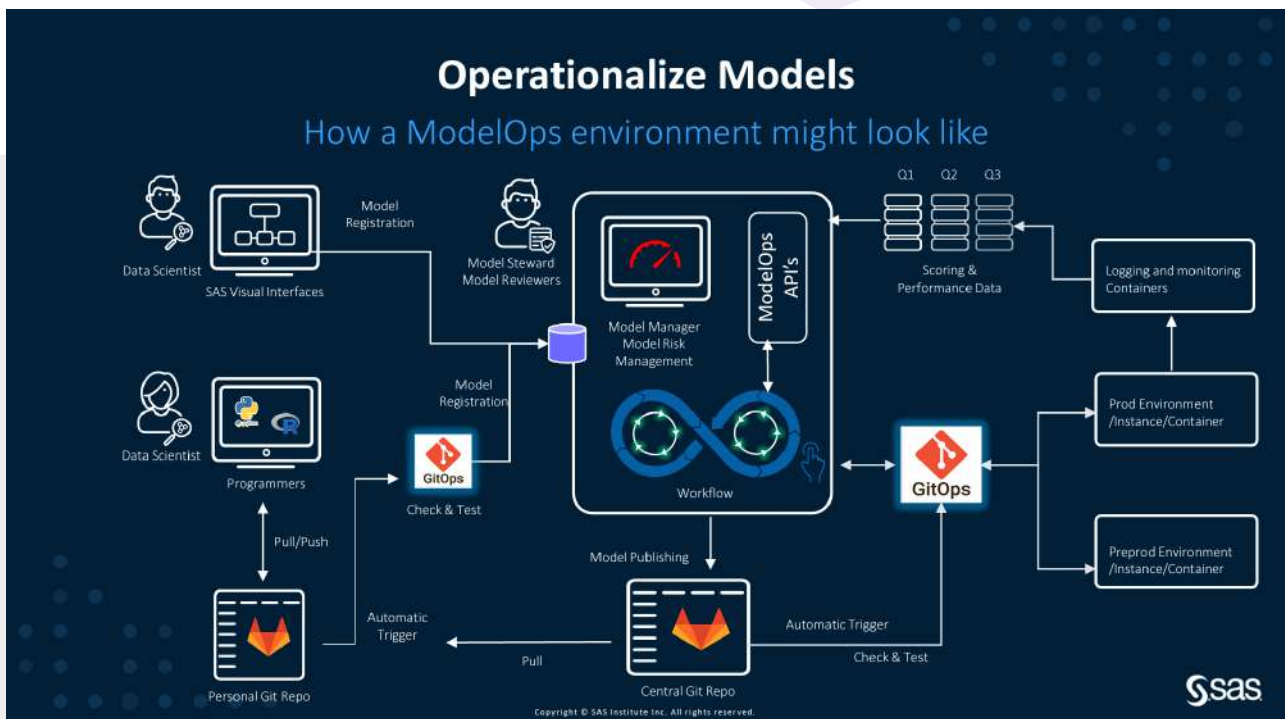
Operationalize Models

How a ModelOps environment might look like

Data Scientist

SAS Visual Interfaces

Model Registration

Model Steward
Model Reviewers

Model Manager
Model Risk
Management

ModelOps API's

Workflow

Q1 Q2 Q3

Scoring &
Performance Data

Logging and monitoring
Containers

Data Scientist

Programmers

Model Registration

GitOps

Check & Test

Pull/Push

GitOps

Prod Environment
/Instance/Container

Preprod Environment
/Instance/Container

Model Publishing

Personal Git Repo

Automatic Trigger

Pull

Central Git Repo

Automatic Trigger

Check & Test

Copyright © SAS Institute Inc. All rights reserved.

sas